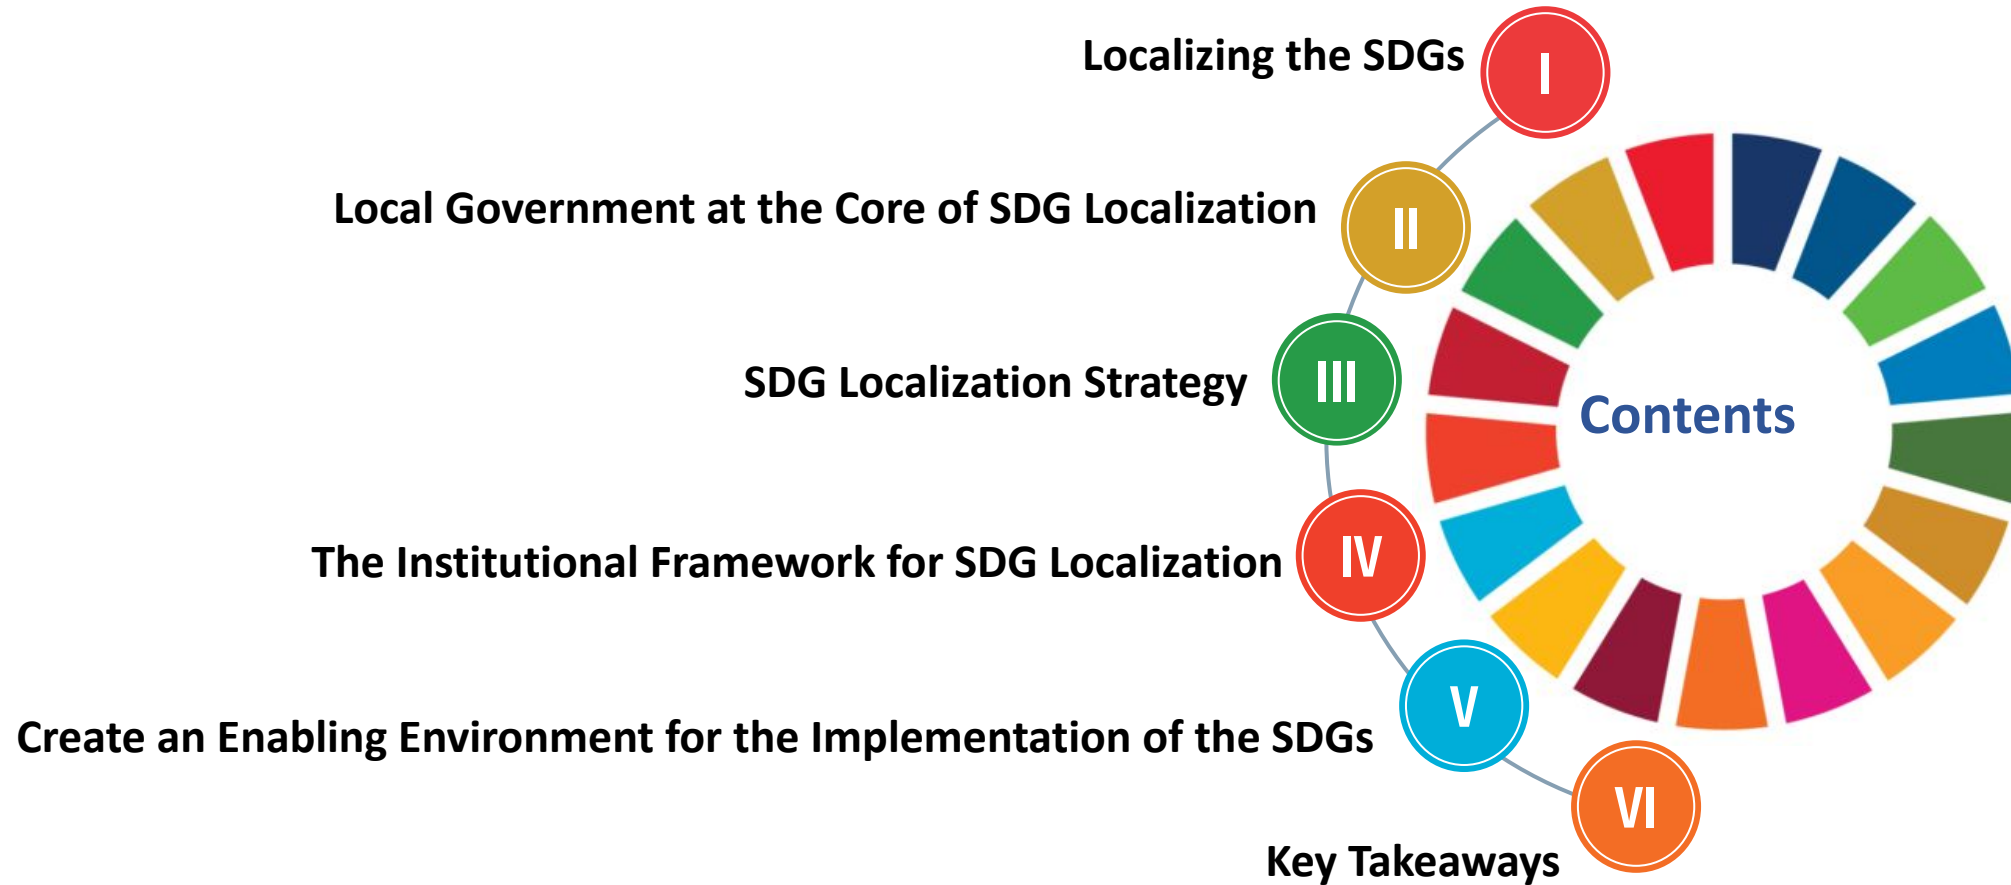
Localizing the SDGs
I

Local Government at the Core of SDG Localization
II

SDG Localization Strategy
III

Contents

The Institutional Framework for SDG Localization
IV

Create an Enabling Environment for the Implementation of the SDGs
V

VI
Key Takeaways